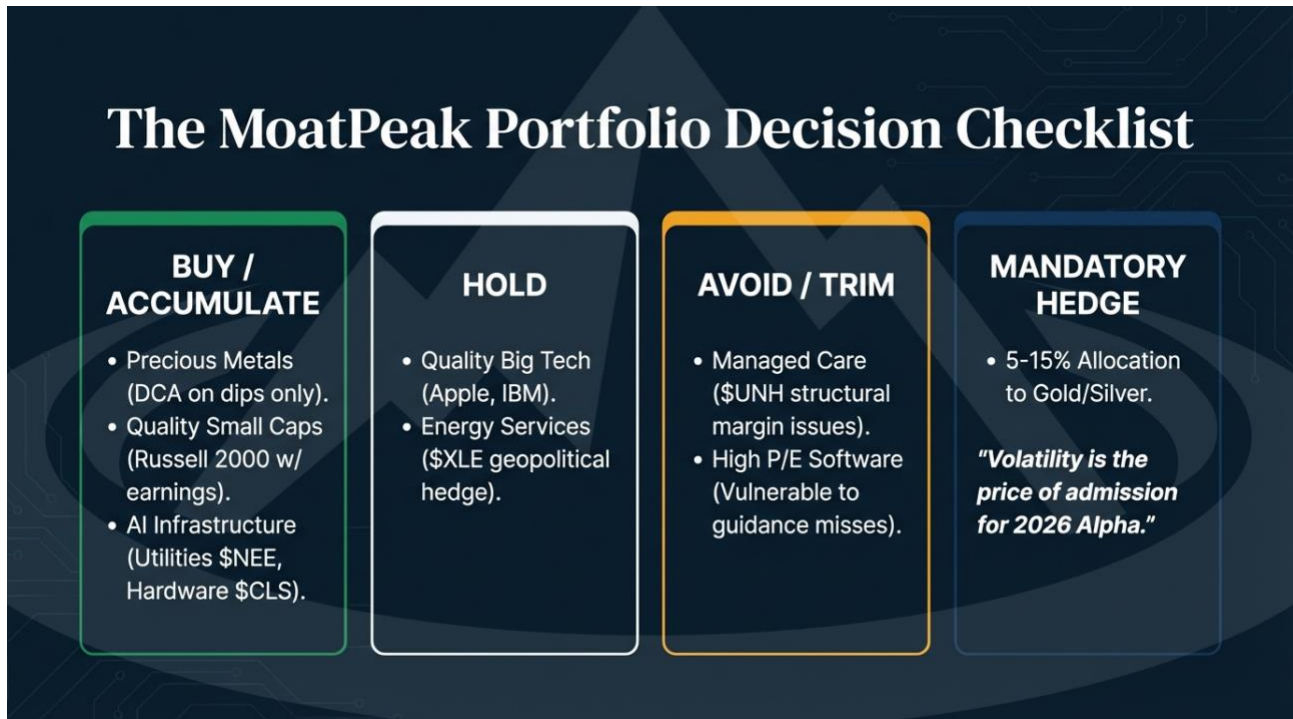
The MoatPeak Portfolio Decision Checklist

BUY / ACCUMULATE

• Precious Metals (DCA on dips only).
• Quality Small Caps (Russell 2000 w/ earnings).
• AI Infrastructure (Utilities \$NEE, Hardware \$CLS).

HOLD

• Quality Big Tech (Apple, IBM).
• Energy Services (\$XLE geopolitical hedge).

AVOID / TRIM

• Managed Care (\$UNH structural margin issues).
• High P/E Software (Vulnerable to guidance misses).

MANDATORY HEDGE

• 5-15% Allocation to Gold/Silver.

"Volatility is the price of admission for 2026 Alpha."